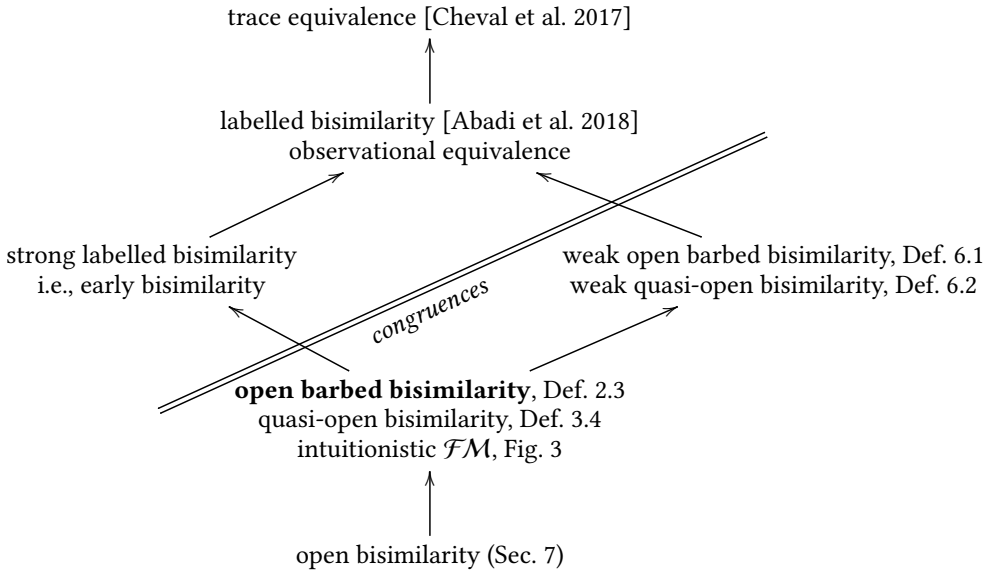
trace equivalence [Cheval et al. 2017]

labelled bisimilarity [Abadi et al. 2018]
observational equivalence

strong labelled bisimilarity
i.e., early bisimilarity

weak open barbed bisimilarity, Def. 6.1
weak quasi-open bisimilarity, Def. 6.2

congruences

**open barbed bisimilarity**, Def. 2.3
quasi-open bisimilarity, Def. 3.4
intuitionistic $\mathcal{FM}$, Fig. 3

open bisimilarity (Sec. 7)